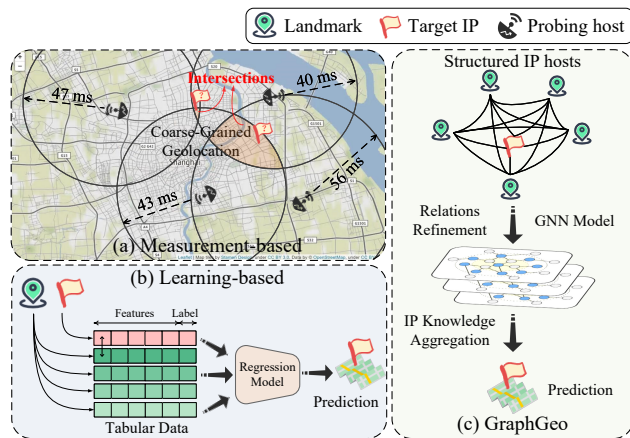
Landmark Target IP Probing host

Intersections

47 ms

40 ms

Coarse-Grained Geolocation

43 ms

56 ms

(a) Measurement-based

(b) Learning-based

Features Label

Regression Model

Prediction

Tabular Data

Structured IP hosts

Relations Refinement

GNN Model

IP Knowledge Aggregation

Prediction

(c) GraphGeo